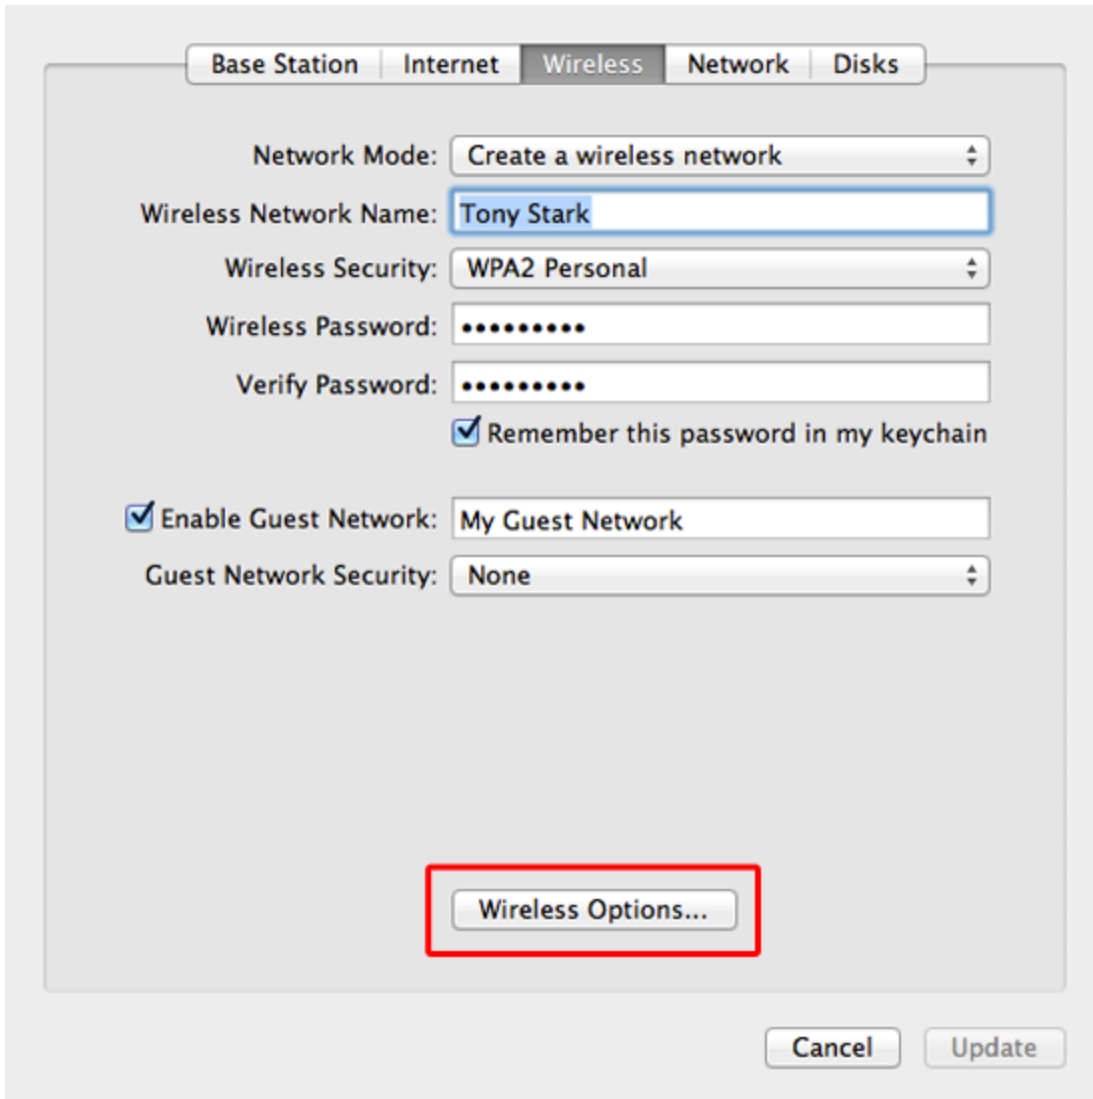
Base Station | Internet | Wireless | Network | Disks

Network Mode: Create a wireless network

Wireless Network Name: Tony Stark

Wireless Security: WPA2 Personal

Wireless Password: •••••••••

Verify Password: •••••••••

Remember this password in my keychain

Enable Guest Network: My Guest Network

Guest Network Security: None

Wireless Options...

Cancel Update